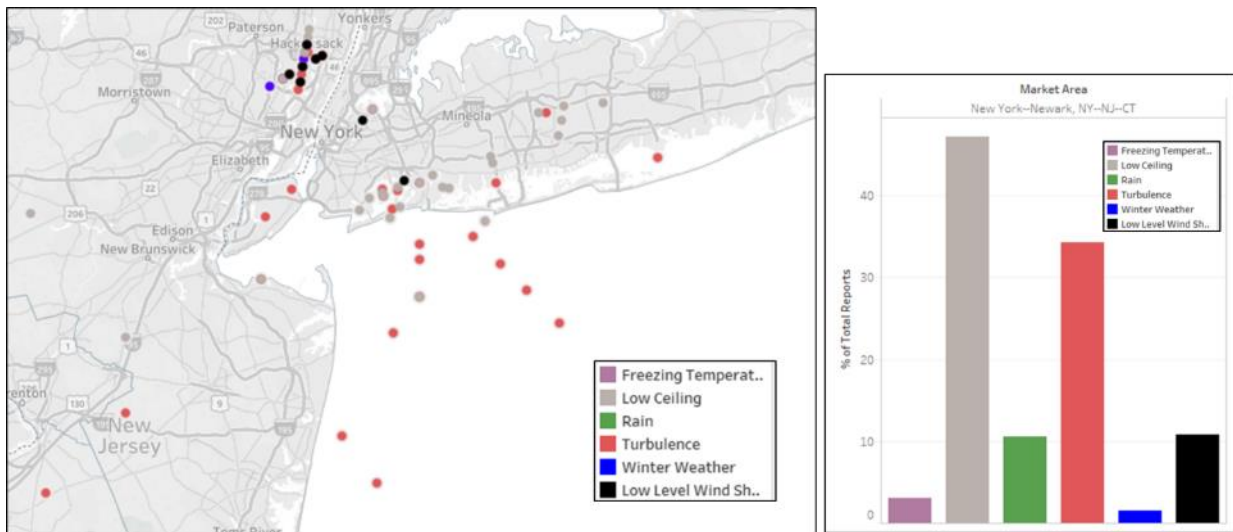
Paterson
Yonkers
Hackensack
Morristown
New York
Mineola
Elizabeth
Edison
New Brunswick
Trenton
New Jersey
Toms River
202
46
287
95
295
495
278
22
206
1
130
9
195

Freezing Temperat..
Low Ceiling
Rain
Turbulence
Winter Weather
Low Level Wind Sh..

Market Area
New York--Newark, NY--NJ--CT

Freezing Temperat..
Low Ceiling
Rain
Turbulence
Winter Weather
Low Level Wind Sh..

% of Total Reports
40
30
20
10
0